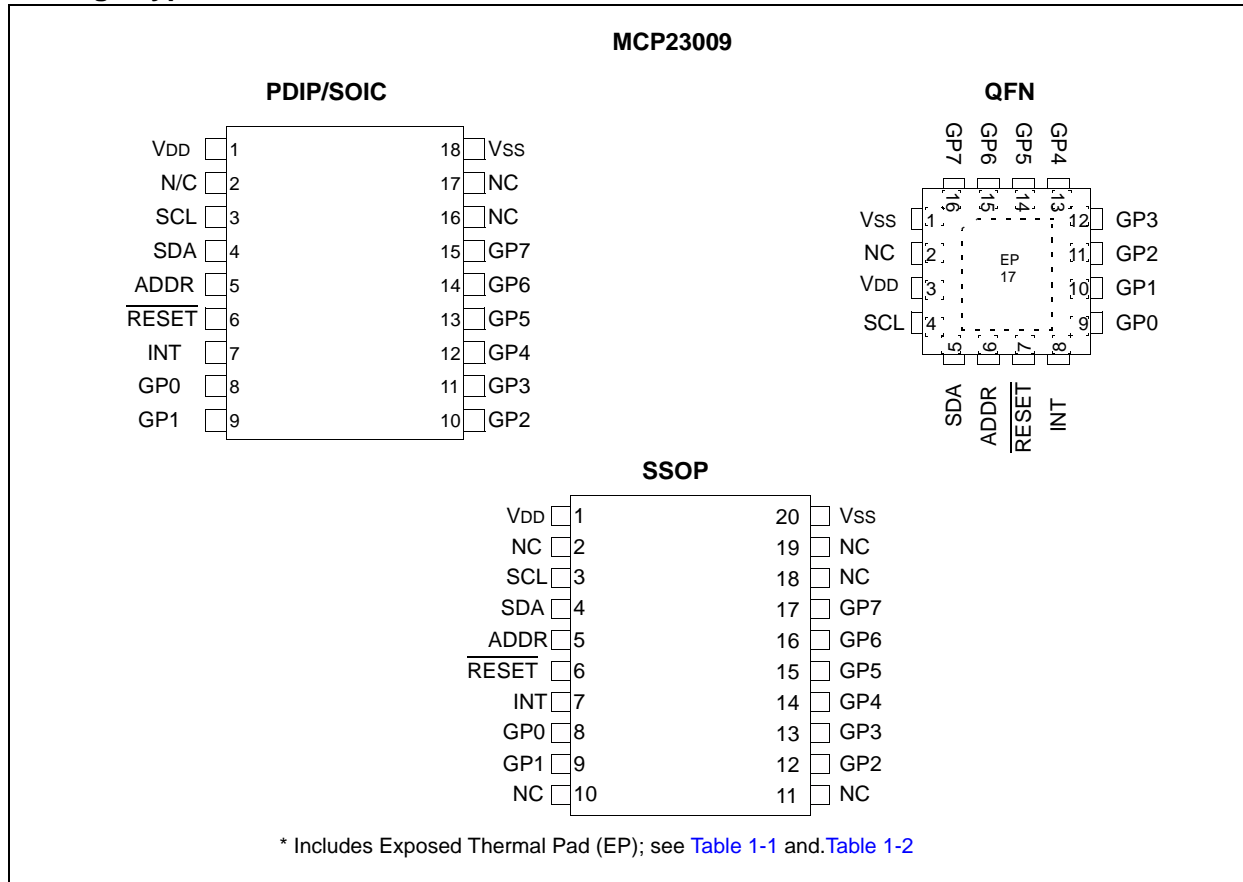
MCP23009

PDIP/SOIC

VDD 1
N/C 2
SCL 3
SDA 4
ADDR 5
$\overline{\text{RESET}}$ 6
INT 7
GP0 8
GP1 9
18 VSS
17 NC
16 NC
15 GP7
14 GP6
13 GP5
12 GP4
11 GP3
10 GP2

QFN

GP7 GP6 GP5 GP4
16 15 14 13
VSS 1
NC 2
VDD 3
SCL 4
12 GP3
11 GP2
10 GP1
9 GP0
EP
17
5 6 7 8
SDA ADDR $\overline{\text{RESET}}$ INT

SSOP

VDD 1
NC 2
SCL 3
SDA 4
ADDR 5
$\overline{\text{RESET}}$ 6
INT 7
GP0 8
GP1 9
NC 10
20 VSS
19 NC
18 NC
17 GP7
16 GP6
15 GP5
14 GP4
13 GP3
12 GP2
11 NC

* Includes Exposed Thermal Pad (EP); see Table 1-1 and.Table 1-2